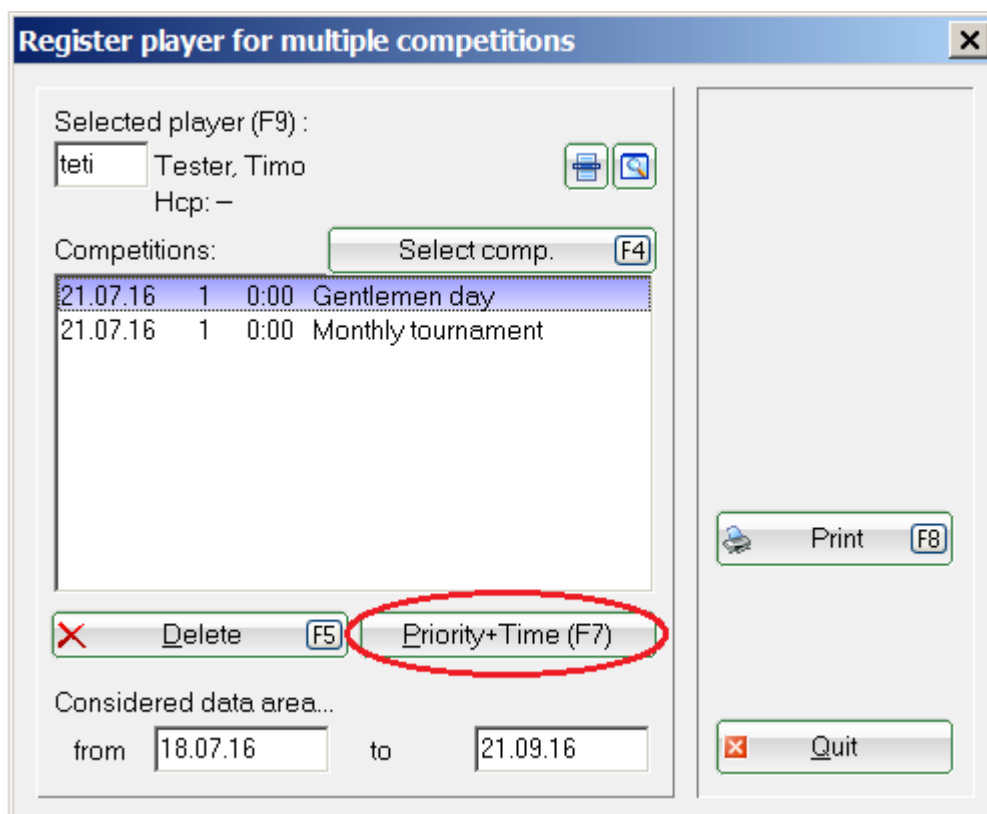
Register player for multiple competitions

X

Selected player (F9) :

teti Tester, Timo

Hcp: –

Competitions:

Select comp. F4

21.07.16 1 0:00 Gentlemen day
21.07.16 1 0:00 Monthly tournament

Delete F5

Priority+Time (F7)

Considered data area...

from 18.07.16 to 21.09.16

Print F8

Quit